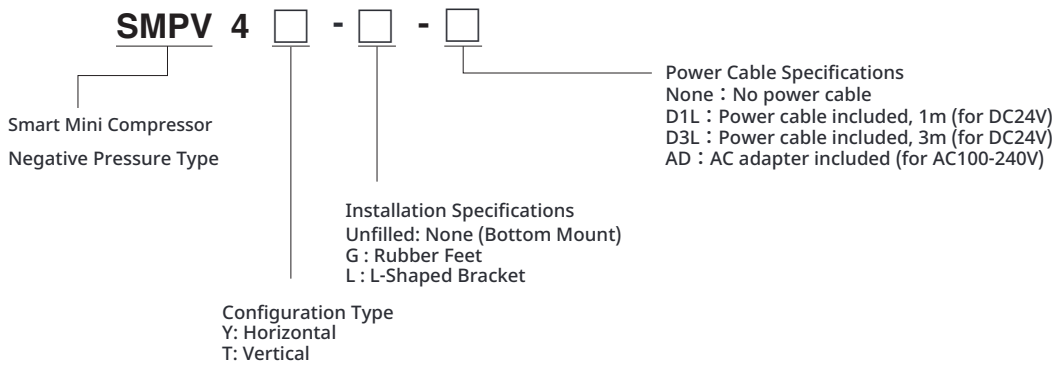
SMPV 4 □ - □ - □

Smart Mini Compressor

Negative Pressure Type

Power Cable Specifications
None：No power cable
D1L：Power cable included, 1m (for DC24V)
D3L：Power cable included, 3m (for DC24V)
AD：AC adapter included (for AC100-240V)

Installation Specifications
Unfilled: None (Bottom Mount)
G : Rubber Feet
L : L-Shaped Bracket

Configuration Type
Y: Horizontal
T: Vertical